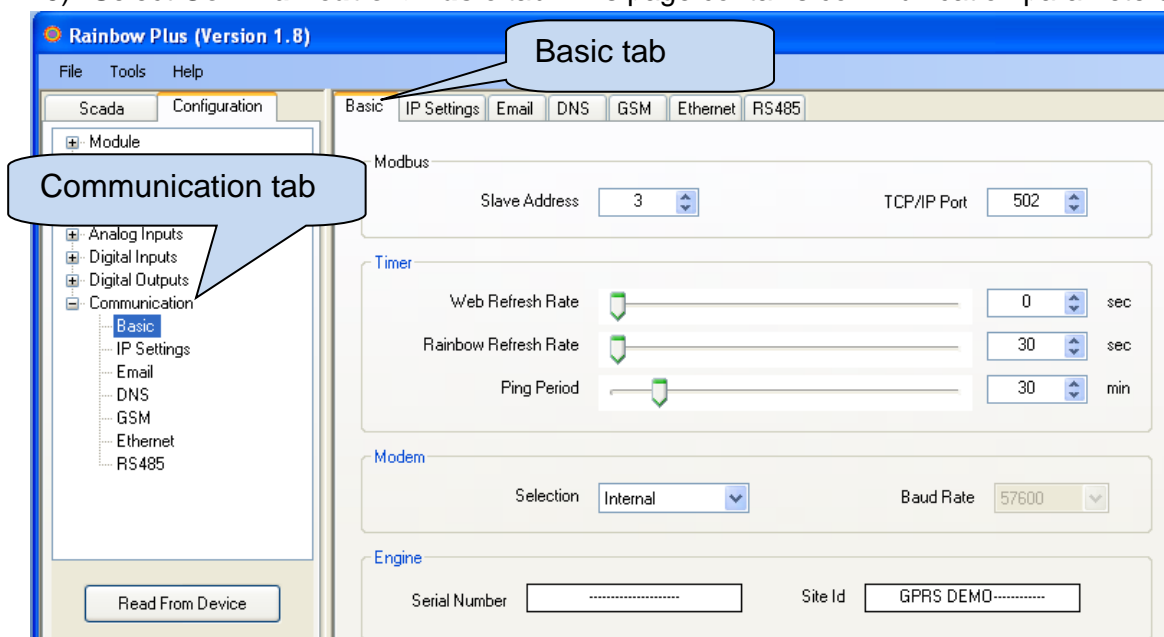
Rainbow Plus (Version 1.8)

File Tools Help

Basic tab

Scada Configuration

Module

Communication tab

Analog Inputs
Digital Inputs
Digital Outputs
Communication
Basic
IP Settings
Email
DNS
GSM
Ethernet
RS485

Read From Device

Basic IP Settings Email DNS GSM Ethernet RS485

Modbus

Slave Address 3 TCP/IP Port 502

Timer

Web Refresh Rate 0 sec

Rainbow Refresh Rate 30 sec

Ping Period 30 min

Modem

Selection Internal Baud Rate 57600

Engine

Serial Number -------------------- Site Id GPRS DEMO-----------